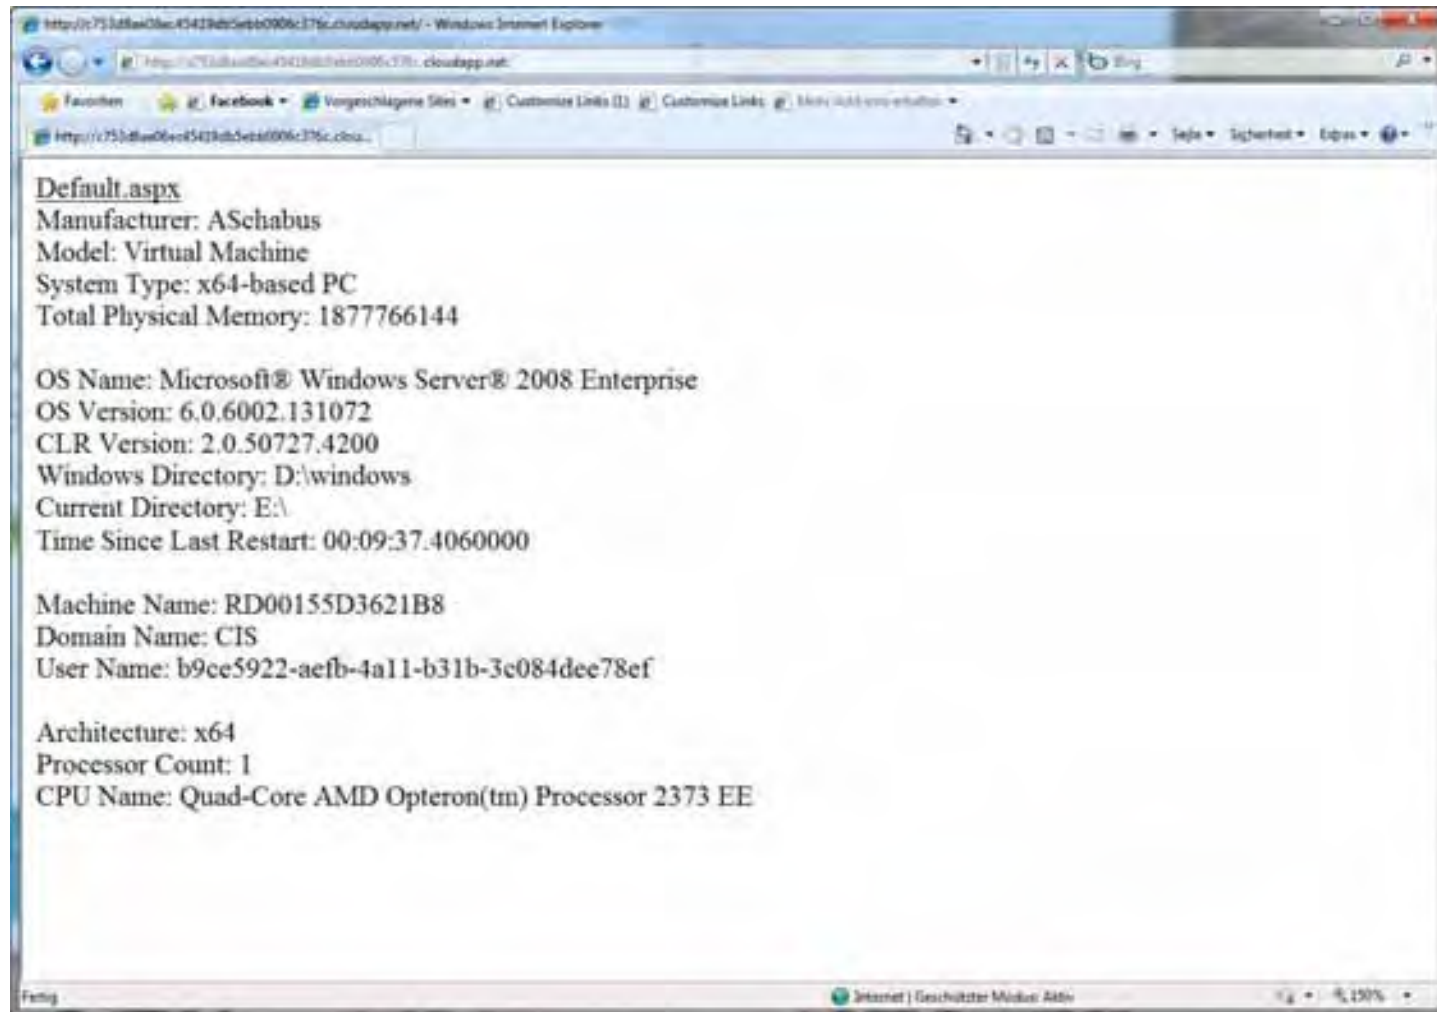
http://c753d8ae08ec45429db5ebb0906c376c.cloudapp.net/ - Windows Internet Explorer

http://c753d8ae08ec45429db5ebb0906c376c.cloudapp.net

Bing

Favoriten | Facebook ▾ | Vorgeschlagene Sites ▾ | Customize Links (1) | Customize Links | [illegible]

http://c753d8ae08ec45429db5ebb0906c376c.clou...

Seite ▾ Sicherheit ▾ Extras ▾

Default.aspx
Manufacturer: ASchabus
Model: Virtual Machine
System Type: x64-based PC
Total Physical Memory: 1877766144

OS Name: Microsoft® Windows Server® 2008 Enterprise
OS Version: 6.0.6002.131072
CLR Version: 2.0.50727.4200
Windows Directory: D:\windows
Current Directory: E:\
Time Since Last Restart: 00:09:37.4060000

Machine Name: RD00155D3621B8
Domain Name: CIS
User Name: b9ce5922-aefb-4a11-b31b-3c084dee78ef

Architecture: x64
Processor Count: 1
CPU Name: Quad-Core AMD Opteron(tm) Processor 2373 EE

Fertig

Internet | Geschützter Modus: Aktiv

150%